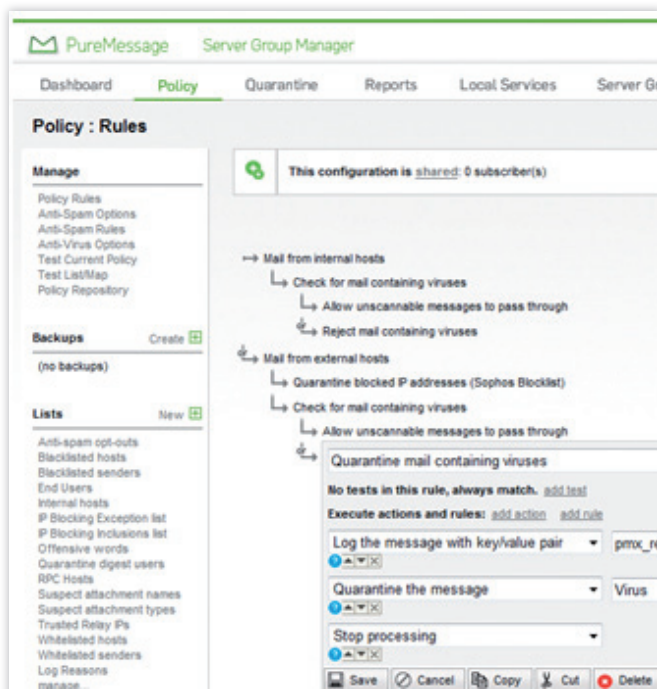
PureMessage Server Group Manager

Dashboard Policy Quarantine Reports Local Services Server Gr

Policy : Rules

Manage

Policy Rules
Anti-Spam Options
Anti-Spam Rules
Anti-Virus Options
Test Current Policy
Test List/Map
Policy Repository

Backups Create

(no backups)

Lists New

Anti-spam opt-outs
Blacklisted hosts
Blacklisted senders
End Users
Internal hosts
IP Blocking Exception list
IP Blocking Inclusions list
Offensive words
Quarantine digest users
RPC Hosts
Suspect attachment names
Suspect attachment types
Trusted Relay IPs
Whitelisted hosts
Whitelisted senders
Log Reasons
manage...

This configuration is shared: 0 subscriber(s)

Mail from internal hosts
Check for mail containing viruses
Allow unscannable messages to pass through
Reject mail containing viruses
Mail from external hosts
Quarantine blocked IP addresses (Sophos Blocklist)
Check for mail containing viruses
Allow unscannable messages to pass through

Quarantine mail containing viruses

No tests in this rule, always match. add test

Execute actions and rules: add action add rule

Log the message with key/value pair pmx_re

Quarantine the message Virus

Stop processing

Save Cancel Copy Cut Delete